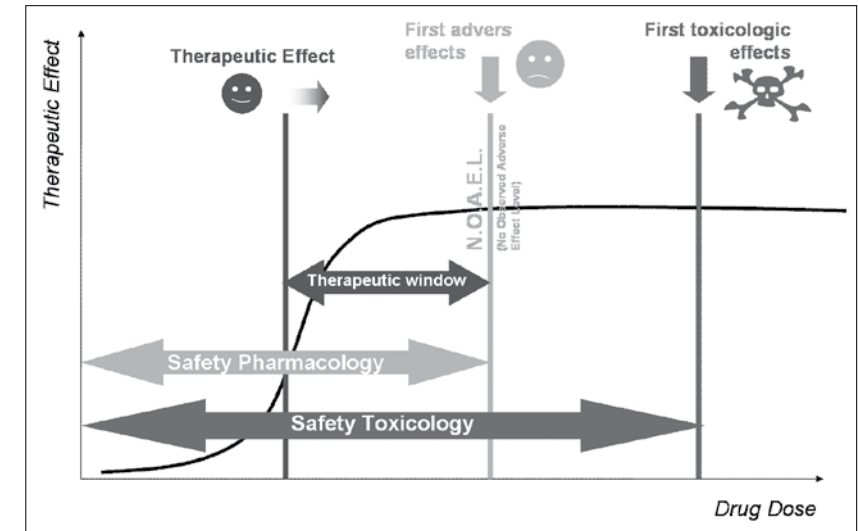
Therapeutic Effect

Therapeutic Effect

First advers effects

First toxicologic effects

N.O.A.E.L.

(No Observed Adverse Effect Level)

Therapeutic window

Safety Pharmacology

Safety Toxicology

Drug Dose